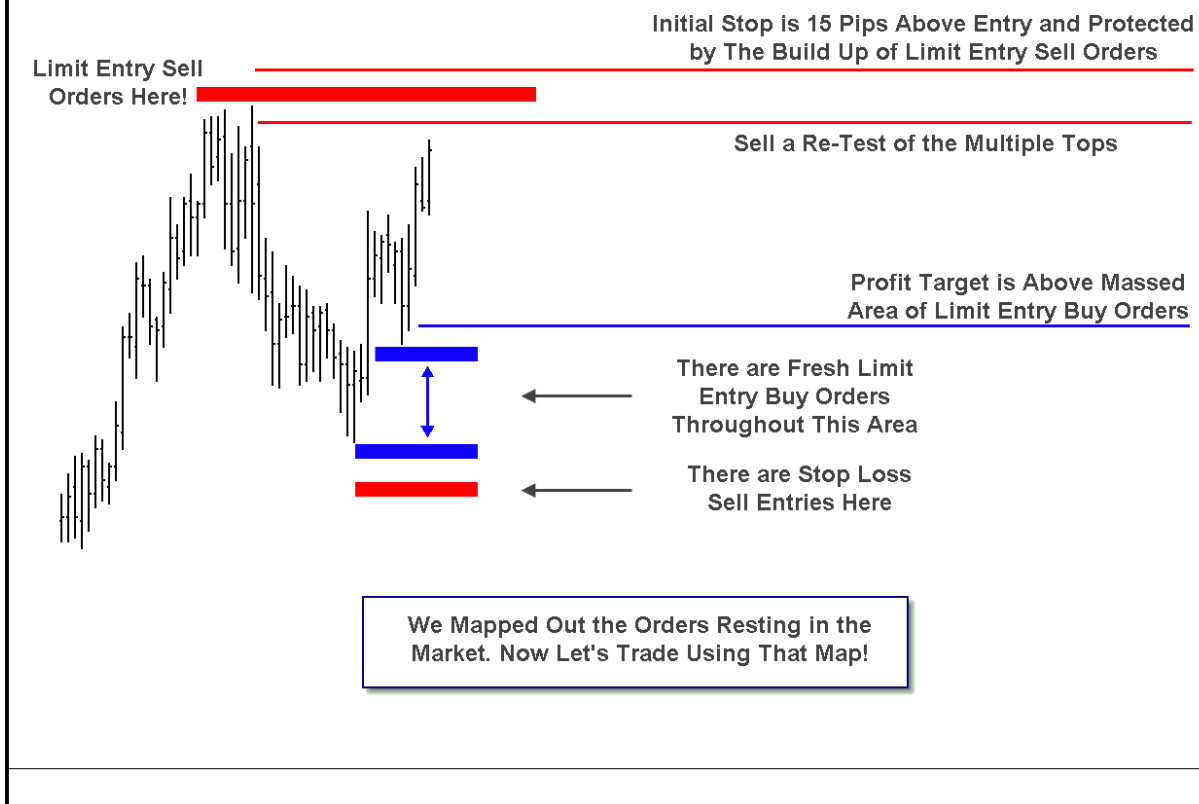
Initial Stop is 15 Pips Above Entry and Protected by The Build Up of Limit Entry Sell Orders

Limit Entry Sell Orders Here!

Sell a Re-Test of the Multiple Tops

Profit Target is Above Massed Area of Limit Entry Buy Orders

There are Fresh Limit Entry Buy Orders Throughout This Area

There are Stop Loss Sell Entries Here

We Mapped Out the Orders Resting in the Market. Now Let's Trade Using That Map!